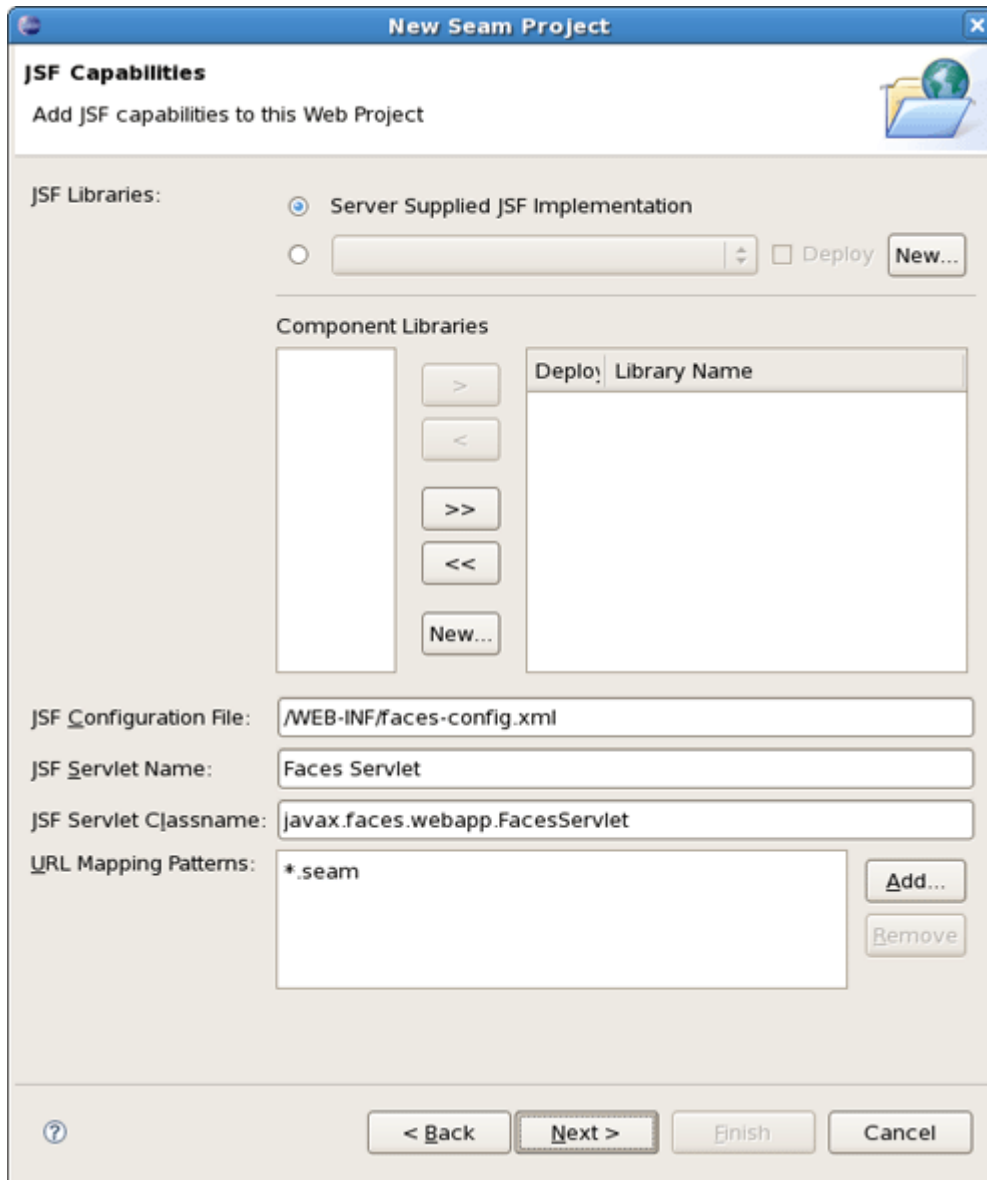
New Seam Project

JSF Capabilities

Add JSF capabilities to this Web Project

JSF Libraries:

Server Supplied JSF Implementation

Deploy

New...

Component Libraries

>

<

>>

<<

New...

| Deplo | Library Name |
|---|---|

JSF Configuration File: /WEB-INF/faces-config.xml

JSF Servlet Name: Faces Servlet

JSF Servlet Classname: javax.faces.webapp.FacesServlet

URL Mapping Patterns: *.seam

Add...

Remove

< Back

Next >

Finish

Cancel